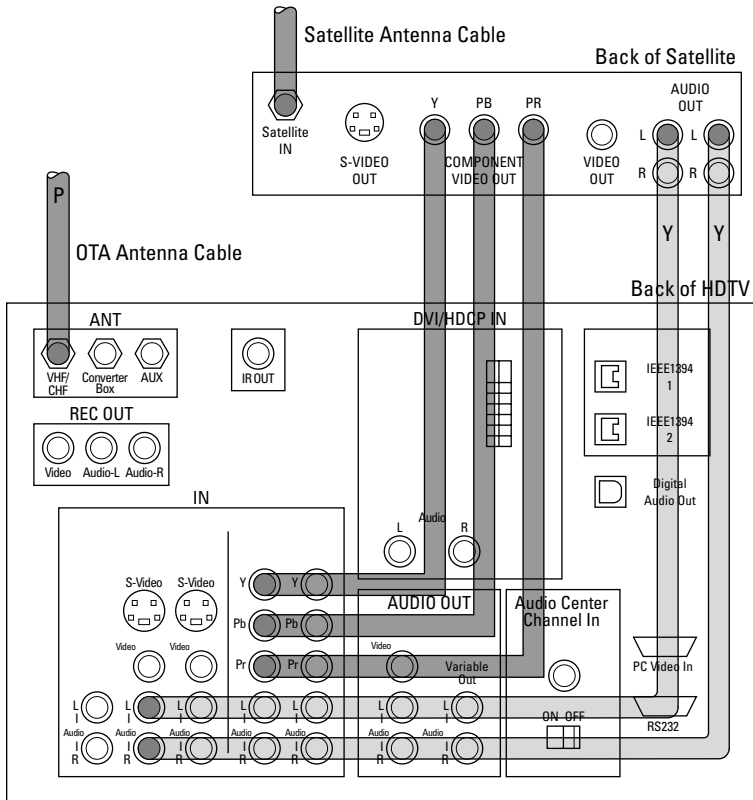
Satellite Antenna Cable

Back of Satellite

Satellite IN

S-VIDEO OUT

Y PB PR

COMPONENT VIDEO OUT

VIDEO OUT

AUDIO OUT

L L

R R

Y Y

P

OTA Antenna Cable

Back of HDTV

ANT

VHF/CHF

Converter Box

AUX

IR OUT

DVI/HDCP IN

IEEE1394 1

IEEE1394 2

Digital Audio Out

REC OUT

Video Audio-L Audio-R

IN

Audio

L R

S-Video S-Video

Y Y

Pb Pb

Pr Pr

Video Video

AUDIO OUT

Audio Center Channel In

Video

Variable Out

PC Video In

L I Audio I R

L I Audio I R

L I Audio I R

L I Audio I R

L I Audio I R

ON OFF

RS232